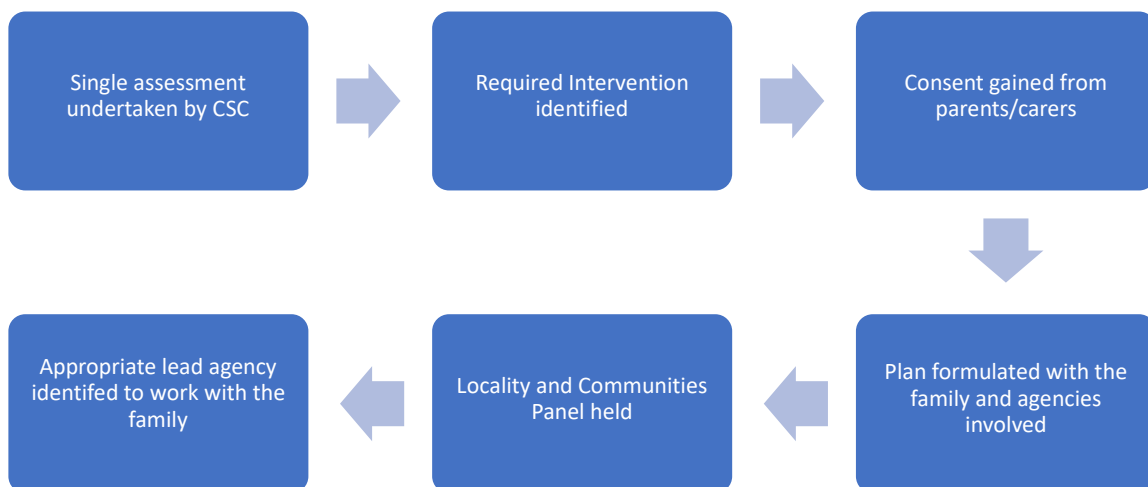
Single assessment undertaken by CSC

Required Intervention identified

Consent gained from parents/carers

Plan formulated with the family and agencies involved

Locality and Communities Panel held

Appropriate lead agency identifed to work with the family